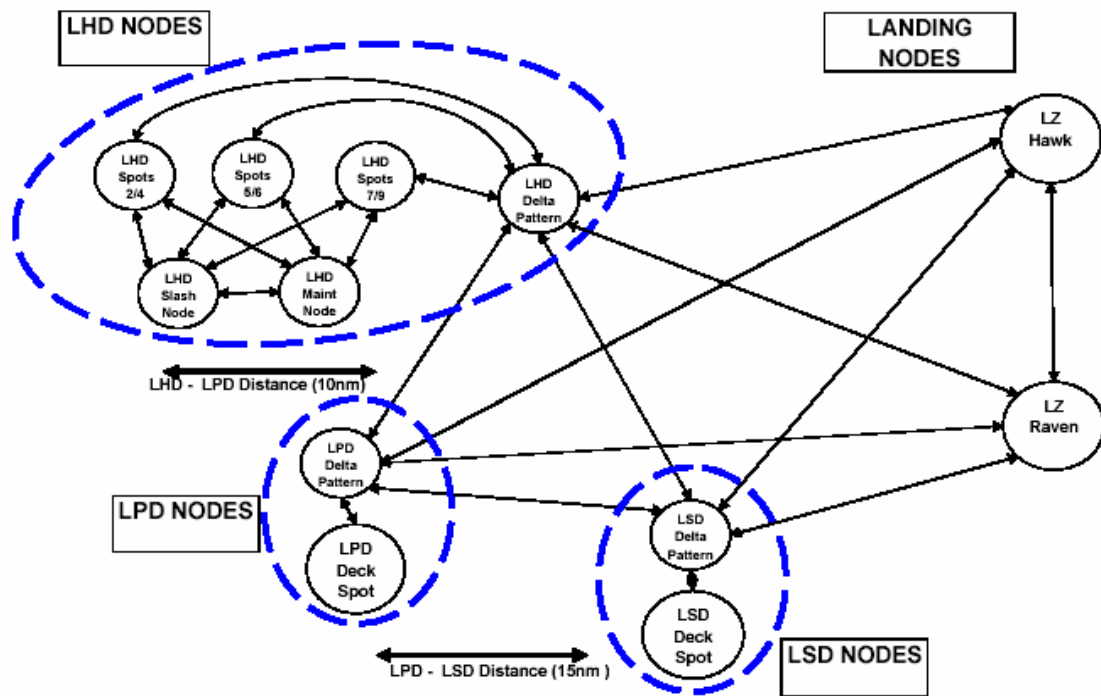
LHD NODES

LANDING NODES

LHD Spots 2/4

LHD Spots 5/6

LHD Spots 7/9

LHD Delta Pattern

LZ Hawk

LHD Slash Node

LHD Maint Node

LHD - LPD Distance (10nm)

LPD Delta Pattern

LZ Raven

LPD NODES

LPD Deck Spot

LSD Delta Pattern

LSD Deck Spot

LSD NODES

LPD - LSD Distance (15nm )